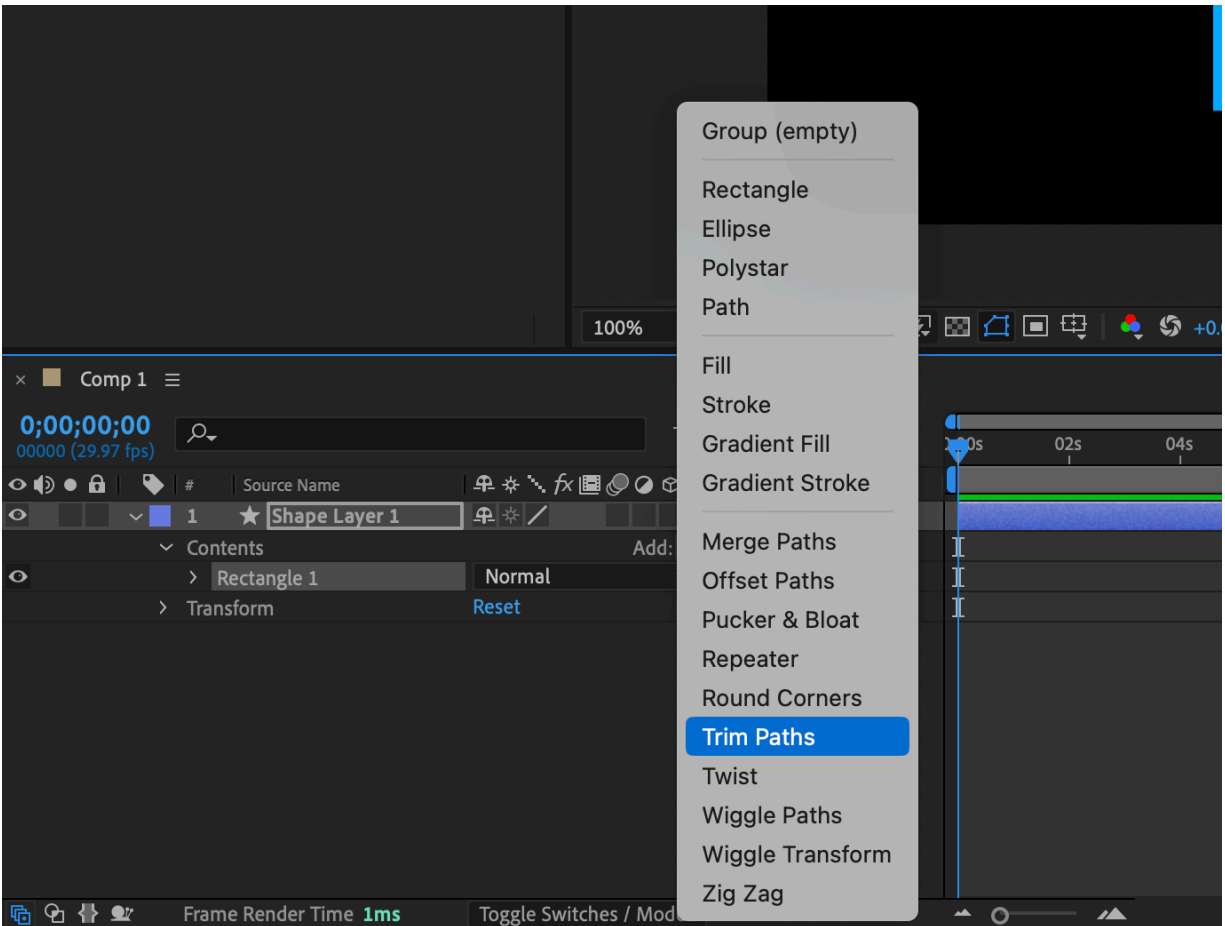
100%

+0.

× Comp 1 ☰

0;00;00;00
00000 (29.97 fps)

Source Name
1 Shape Layer 1
Contents Add:
Rectangle 1 Normal
Transform Reset

Frame Render Time 1ms Toggle Switches / Mod

Group (empty)
Rectangle
Ellipse
Polystar
Path
Fill
Stroke
Gradient Fill
Gradient Stroke
Merge Paths
Offset Paths
Pucker & Bloat
Repeater
Round Corners
Trim Paths
Twist
Wiggle Paths
Wiggle Transform
Zig Zag

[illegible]0s 02s 04s